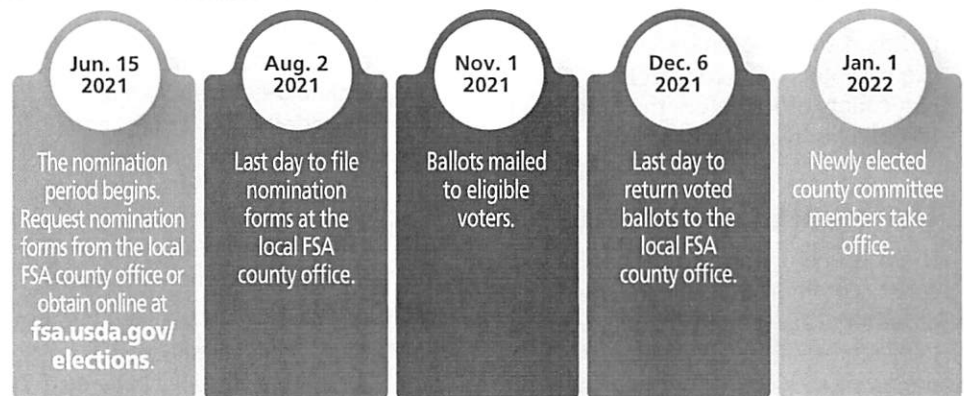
Jun. 15
2021

The nomination period begins. Request nomination forms from the local FSA county office or obtain online at **fsa.usda.gov/ elections**.

Aug. 2
2021

Last day to file nomination forms at the local FSA county office.

Nov. 1
2021

Ballots mailed to eligible voters.

Dec. 6
2021

Last day to return voted ballots to the local FSA county office.

Jan. 1
2022

Newly elected county committee members take office.